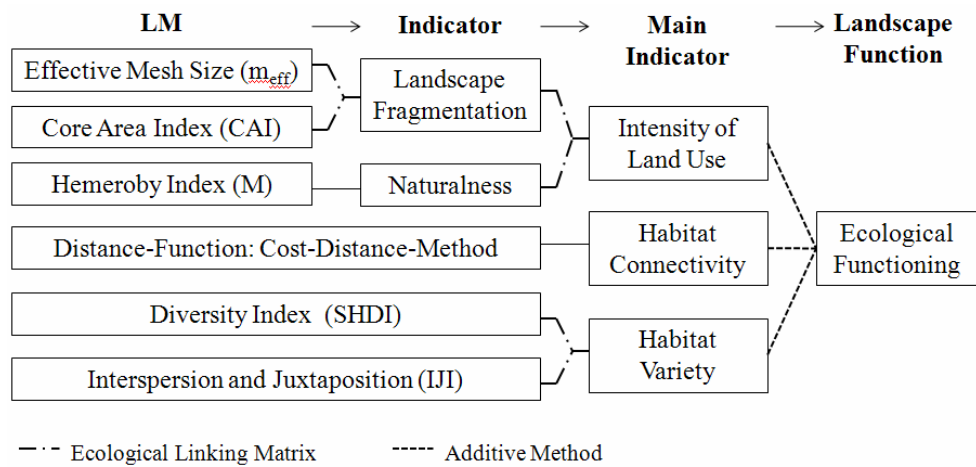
LM → Indicator → Main Indicator → Landscape Function

Effective Mesh Size ($m_{eff}$)

Core Area Index (CAI)

Hemeroby Index (M)

Distance-Function: Cost-Distance-Method

Diversity Index (SHDI)

Interspersion and Juxtaposition (IJI)

Landscape Fragmentation

Naturalness

Intensity of Land Use

Habitat Connectivity

Habitat Variety

Ecological Functioning

Ecological Linking Matrix

Additive Method